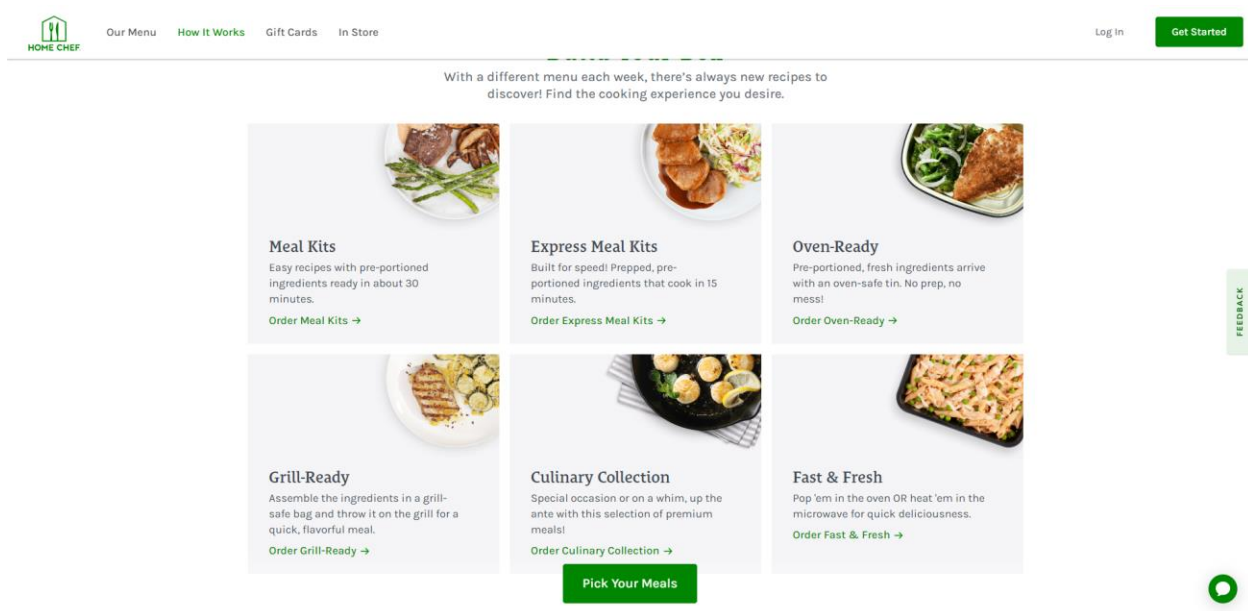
HOME CHEF

Our Menu How It Works Gift Cards In Store

Log In Get Started

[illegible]

With a different menu each week, there's always new recipes to discover! Find the cooking experience you desire.

Meal Kits
Easy recipes with pre-portioned ingredients ready in about 30 minutes.
Order Meal Kits →

Express Meal Kits
Built for speed! Prepped, pre-portioned ingredients that cook in 15 minutes.
Order Express Meal Kits →

Oven-Ready
Pre-portioned, fresh ingredients arrive with an oven-safe tin. No prep, no mess!
Order Oven-Ready →

FEEDBACK

Grill-Ready
Assemble the ingredients in a grill-safe bag and throw it on the grill for a quick, flavorful meal.
Order Grill-Ready →

Culinary Collection
Special occasion or on a whim, up the ante with this selection of premium meals!
Order Culinary Collection →

Fast & Fresh
Pop 'em in the oven OR heat 'em in the microwave for quick deliciousness.
Order Fast & Fresh →

Pick Your Meals